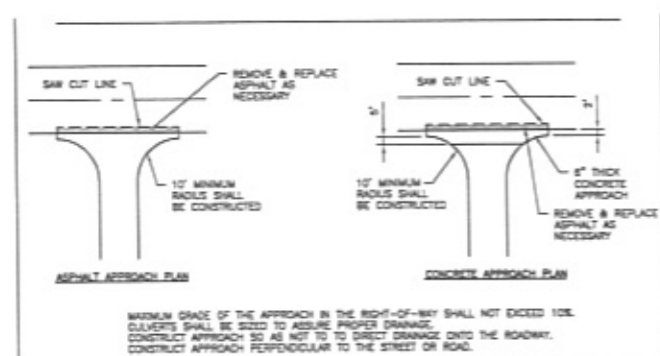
SAW CUT LINE

REMOVE & REPLACE ASPHALT AS NECESSARY

10' MINIMUM RADIUS SHALL BE CONSTRUCTED

ASPHALT APPROACH PLAN

SAW CUT LINE

6"

3"

8" THICK CONCRETE APPROACH

10' MINIMUM RADIUS SHALL BE CONSTRUCTED

REMOVE & REPLACE ASPHALT AS NECESSARY

CONCRETE APPROACH PLAN

MAXIMUM GRADE OF THE APPROACH IN THE RIGHT-OF-WAY SHALL NOT EXCEED 10%.
CULVERTS SHALL BE SIZED TO ASSURE PROPER DRAINAGE.
CONSTRUCT APPROACH SO AS NOT TO TO DIRECT DRAINAGE ONTO THE ROADWAY.
CONSTRUCT APPROACH PERPENDICULAR TO THE STREET OR ROAD.